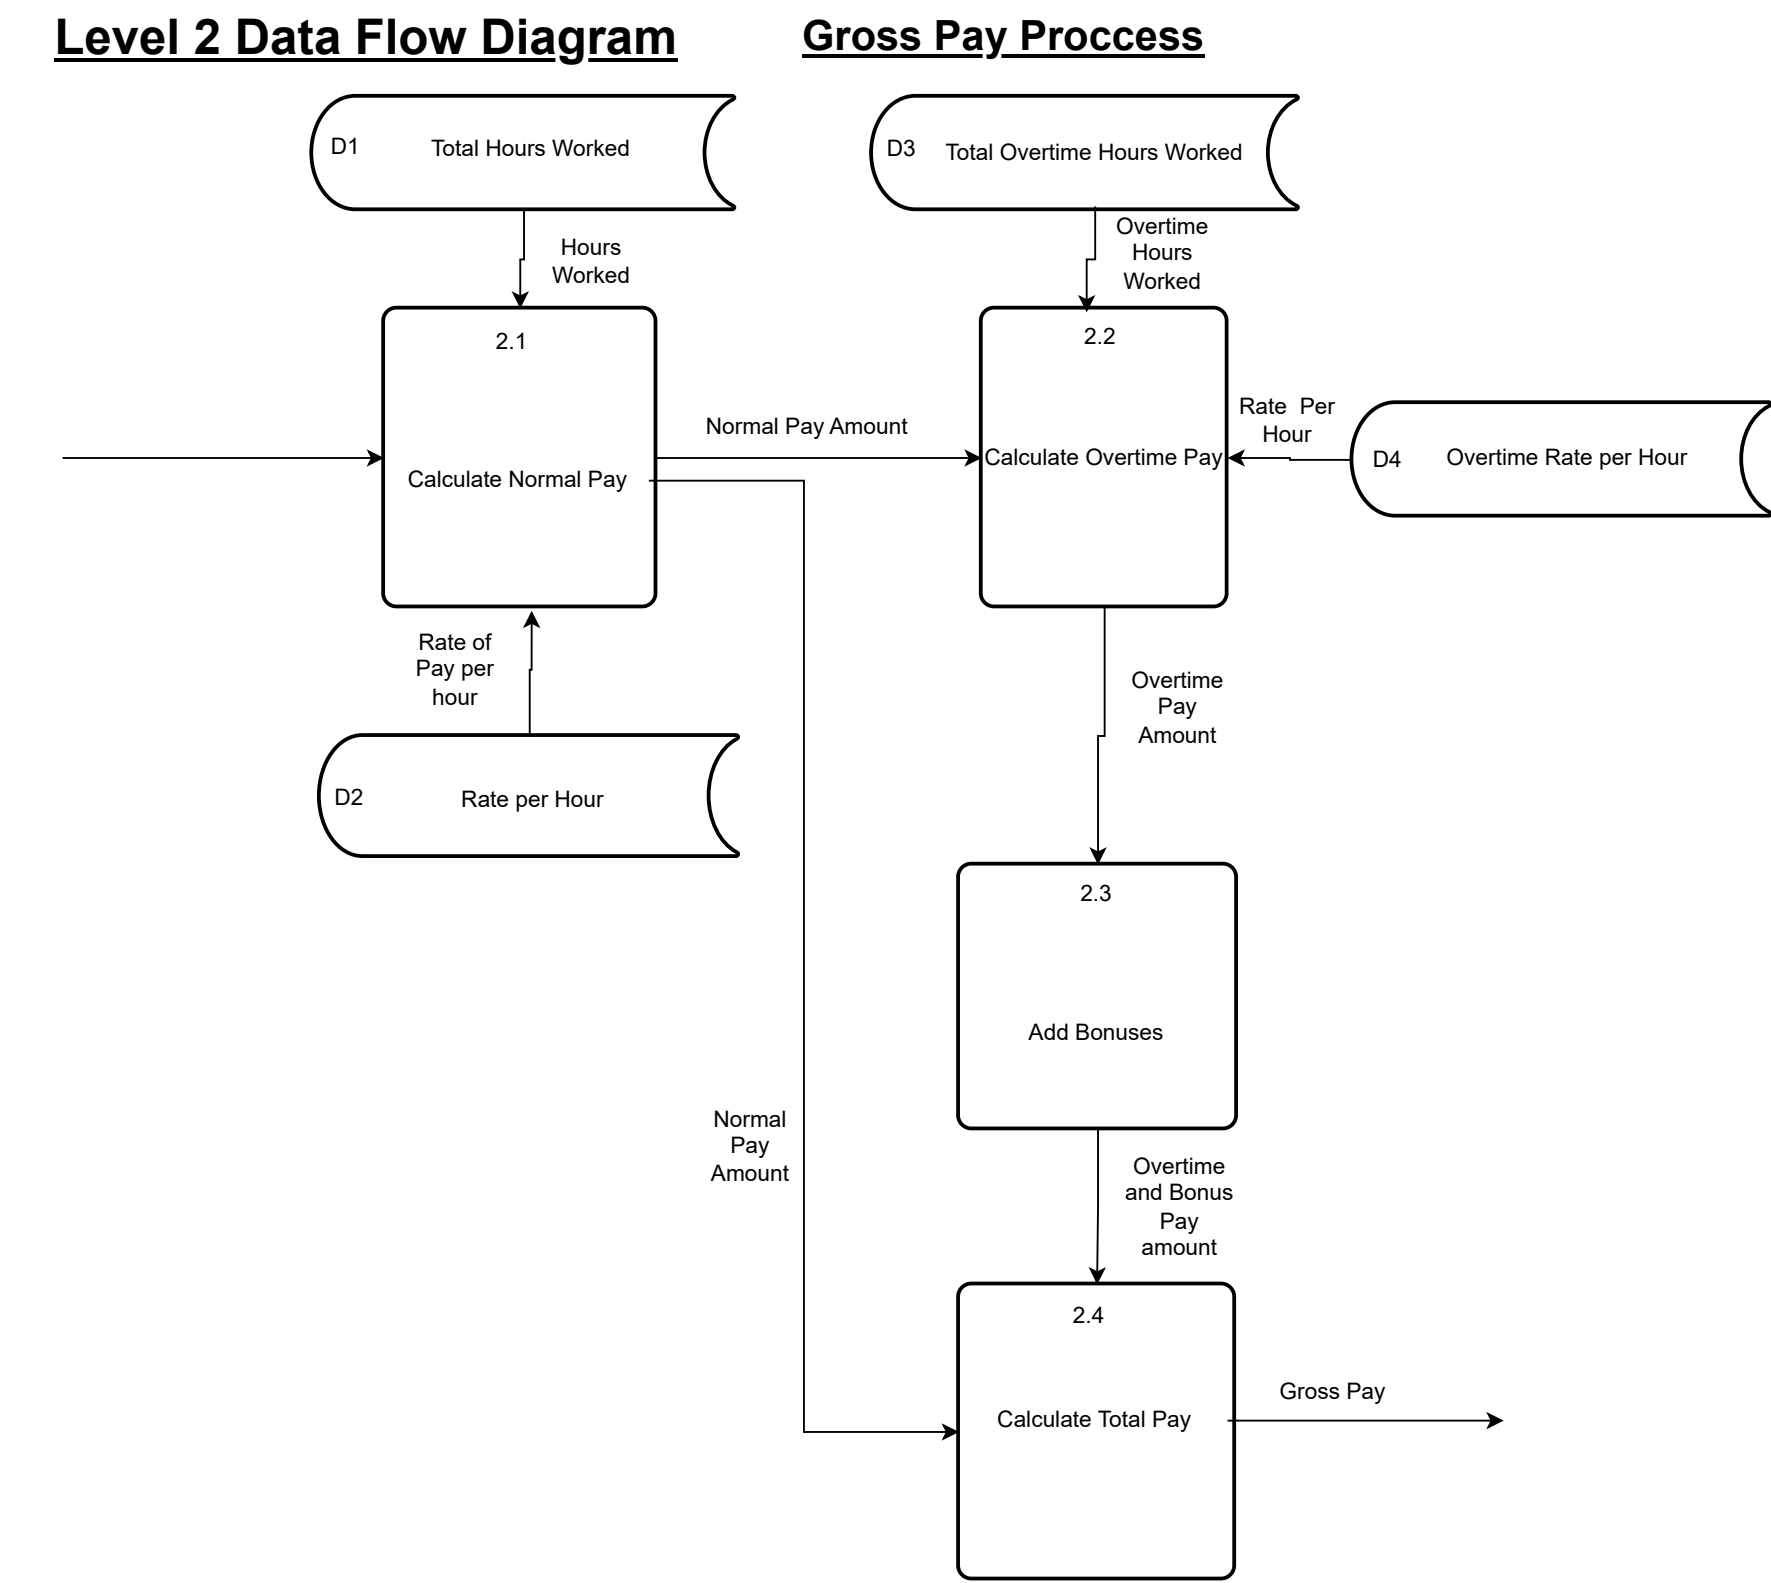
Level 2 Data Flow Diagram

Gross Pay Proccess

D1 Total Hours Worked

D3 Total Overtime Hours Worked

Hours Worked

Overtime Hours Worked

2.1

Calculate Normal Pay

Normal Pay Amount

2.2

Calculate Overtime Pay

Rate Per Hour

D4 Overtime Rate per Hour

Rate of Pay per hour

D2 Rate per Hour

Overtime Pay Amount

2.3

Add Bonuses

Normal Pay Amount

Overtime and Bonus Pay amount

2.4

Calculate Total Pay

Gross Pay